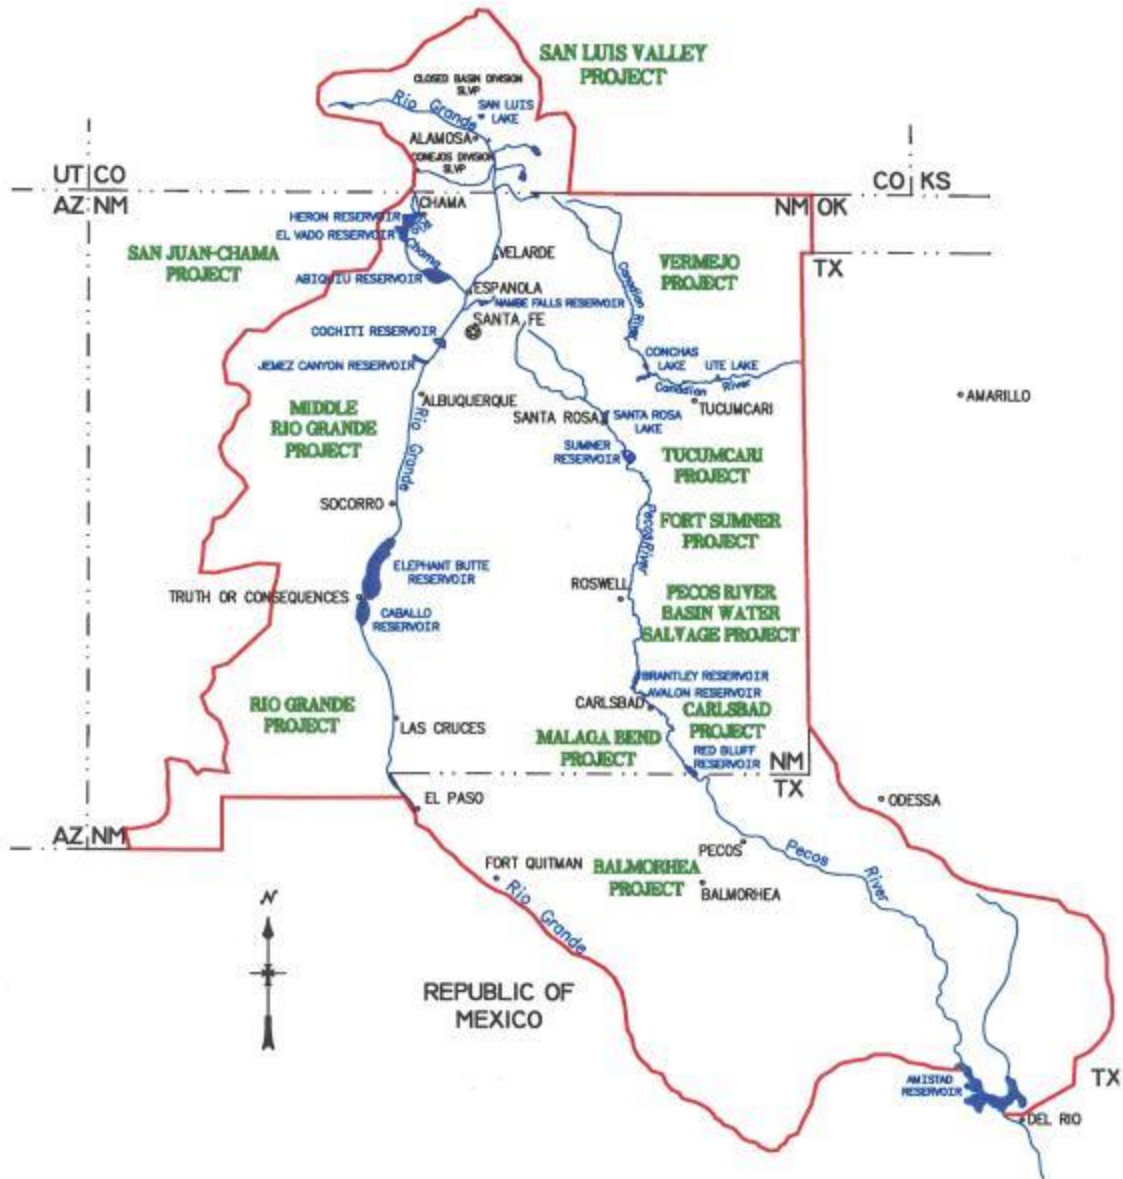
SAN LUIS VALLEY PROJECT

CLOSED BASIN DIVISION SLVP

Rio Grande

SAN LUIS LAKE

ALAMOSA

CONEJOS DIVISION SLVP

UT | CO

AZ | NM

CO | KS

NM | OK

TX

CHAMA

HERON RESERVOIR

EL VADO RESERVOIR

Rio Chama

SAN JUAN-CHAMA PROJECT

VELARDE

VERMEJO PROJECT

ABIQUIU RESERVOIR

ESPANOLA

NAMBE FALLS RESERVOIR

Canadian River

COCHITI RESERVOIR

SANTA FE

CONCHAS LAKE

UTE LAKE

Canadian River

JEMEZ CANYON RESERVOIR

ALBUQUERQUE

AMARILLO

MIDDLE RIO GRANDE PROJECT

SANTA ROSA

SANTA ROSA LAKE

TUCUMCARI

SUMNER RESERVOIR

TUCUMCARI PROJECT

Rio Grande

SOCORRO

FORT SUMNER PROJECT

Pecos River

ELEPHANT BUTTE RESERVOIR

ROSWELL

PECOS RIVER BASIN WATER SALVAGE PROJECT

TRUTH OR CONSEQUENCES

CABALLO RESERVOIR

BRANTLEY RESERVOIR

CARLSBAD

AVALON RESERVOIR

RIO GRANDE PROJECT

CARLSBAD PROJECT

LAS CRUCES

MALAGA BEND PROJECT

RED BLUFF RESERVOIR

NM

TX

EL PASO

ODESSA

AZ | NM

PECOS

Pecos River

FORT QUITMAN

BALMORHEA PROJECT

BALMORHEA

Rio Grande

N

REPUBLIC OF MEXICO

AMISTAD RESERVOIR

TX

DEL RIO